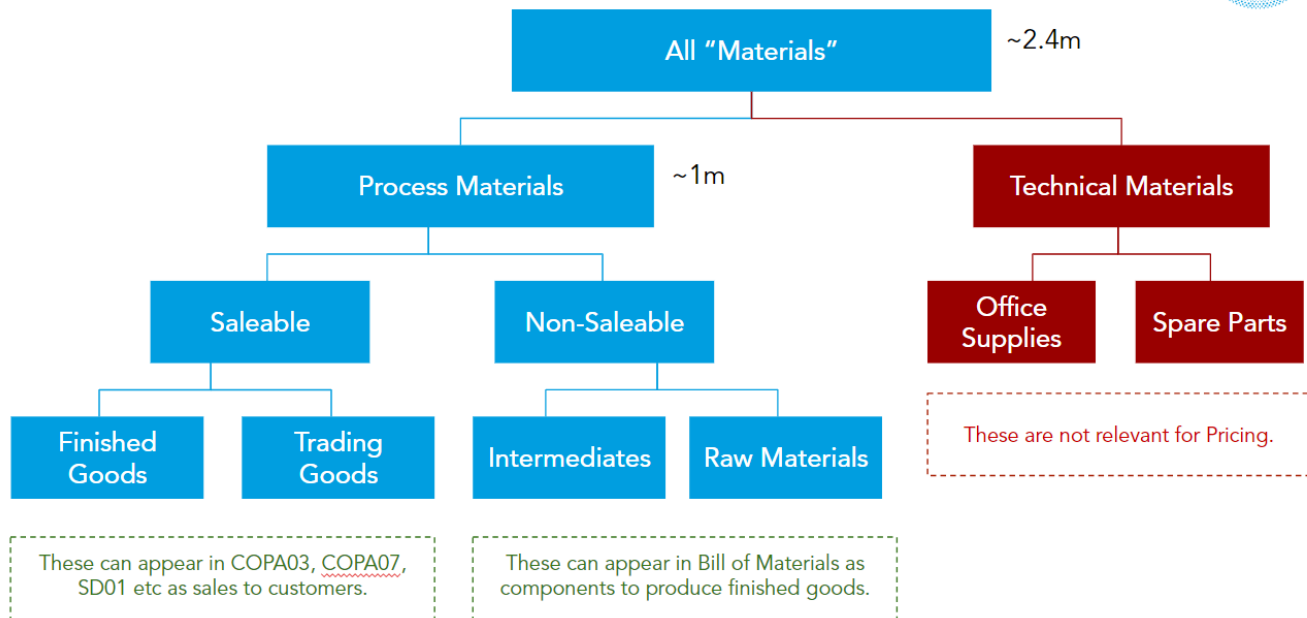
All “Materials”

~2.4m

Process Materials

~1m

Technical Materials

Saleable

Non-Saleable

Office Supplies

Spare Parts

Finished Goods

Trading Goods

Intermediates

Raw Materials

These are not relevant for Pricing.

These can appear in COPA03, COPA07, SD01 etc as sales to customers.

These can appear in Bill of Materials as components to produce finished goods.